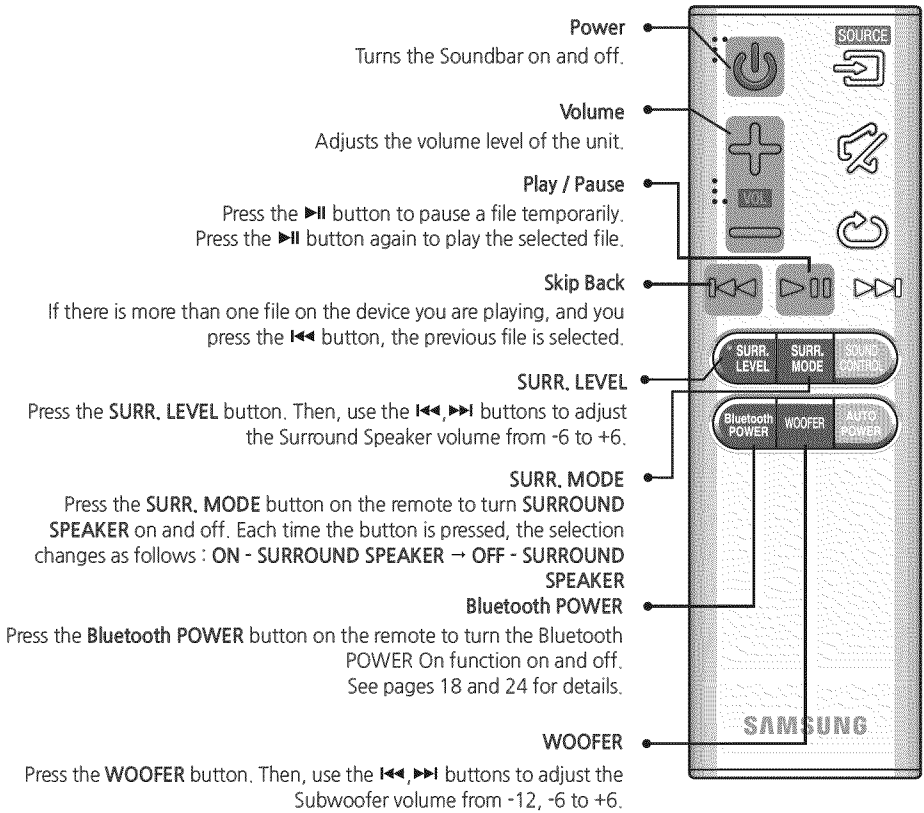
Power
Turns the Soundbar on and off.

Volume
Adjusts the volume level of the unit.

Play / Pause
Press the ►II button to pause a file temporarily. Press the ►II button again to play the selected file.

Skip Back
If there is more than one file on the device you are playing, and you press the I◄◄ button, the previous file is selected.

SURR. LEVEL
Press the SURR. LEVEL button. Then, use the I◄◄,►►I buttons to adjust the Surround Speaker volume from -6 to +6.

SURR. MODE
Press the SURR. MODE button on the remote to turn SURROUND SPEAKER on and off. Each time the button is pressed, the selection changes as follows : ON - SURROUND SPEAKER → OFF - SURROUND SPEAKER

Bluetooth POWER
Press the Bluetooth POWER button on the remote to turn the Bluetooth POWER On function on and off. See pages 18 and 24 for details.

WOOFER
Press the WOOFER button. Then, use the I◄◄,►►I buttons to adjust the Subwoofer volume from -12, -6 to +6.

SOURCE

VOL

SURR. LEVEL
SURR. MODE
SOUND CONTROL
Bluetooth POWER
WOOFER
AUTO POWER

SAMSUNG